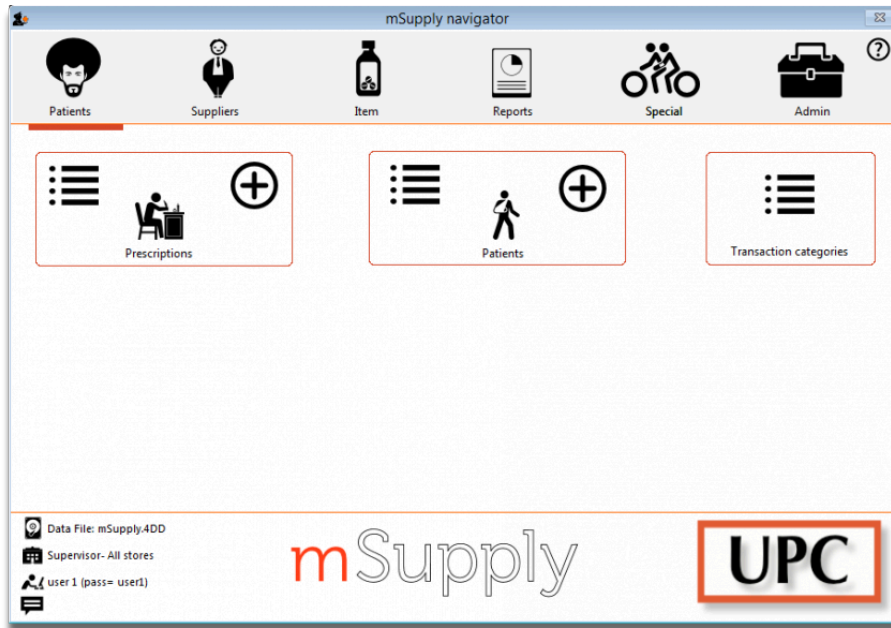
mSupply navigator

Patients

Suppliers

Item

Reports

Special

Admin

Prescriptions

Patients

Transaction categories

Data File: mSupply.4DD

Supervisor- All stores

user 1 (pass= user1)

mSupply

UPC